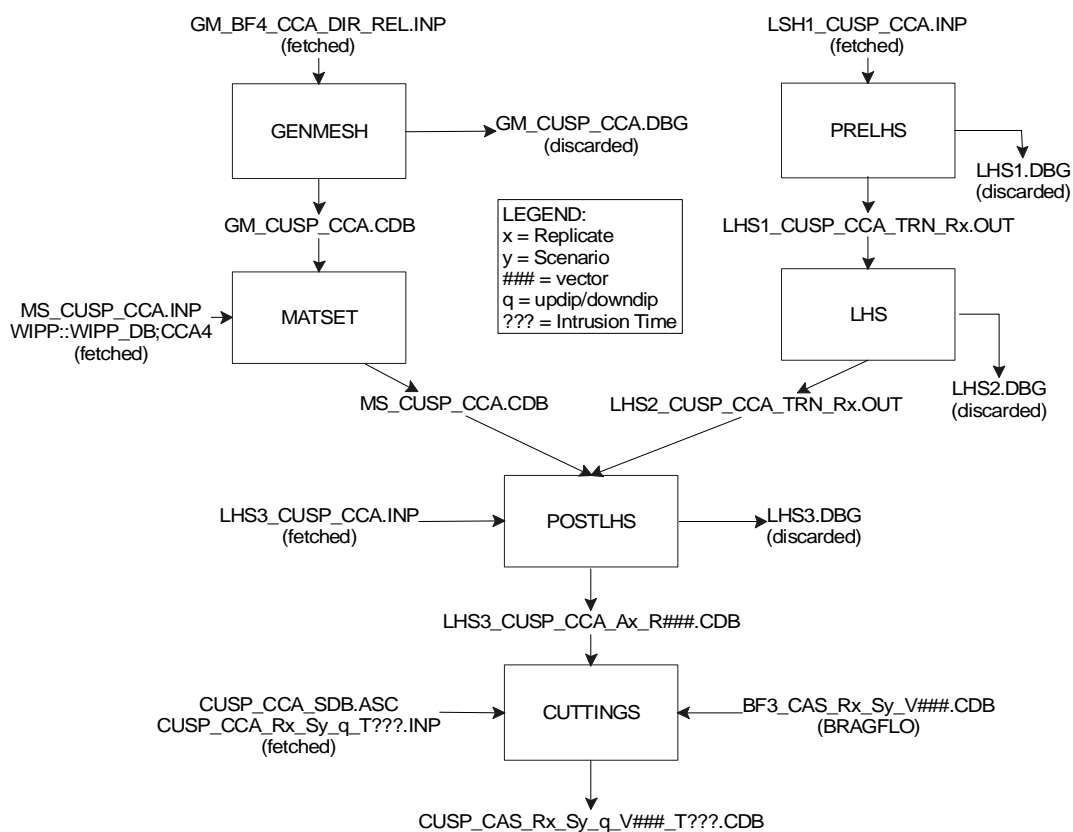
GM_BF4_CCA_DIR_REL.INP
(fetched)

GENMESH

GM_CUSP_CCA.DBG
(discarded)

GM_CUSP_CCA.CDB

LEGEND:
x = Replicate
y = Scenario
### = vector
q = updip/downdip
??? = Intrusion Time

MS_CUSP_CCA.INP
WIPP::WIPP_DB;CCA4
(fetched)

MATSET

MS_CUSP_CCA.CDB

LSH1_CUSP_CCA.INP
(fetched)

PRELHS

LHS1.DBG
(discarded)

LHS1_CUSP_CCA_TRN_Rx.OUT

LHS

LHS2.DBG
(discarded)

LHS2_CUSP_CCA_TRN_Rx.OUT

LHS3_CUSP_CCA.INP
(fetched)

POSTLHS

LHS3.DBG
(discarded)

LHS3_CUSP_CCA_Ax_R###.CDB

CUSP_CCA_SDB.ASC
CUSP_CCA_Rx_Sy_q_T???.INP
(fetched)

CUTTINGS

BF3_CAS_Rx_Sy_V###.CDB
(BRAGFLO)

CUSP_CAS_Rx_Sy_q_V###_T???.CDB